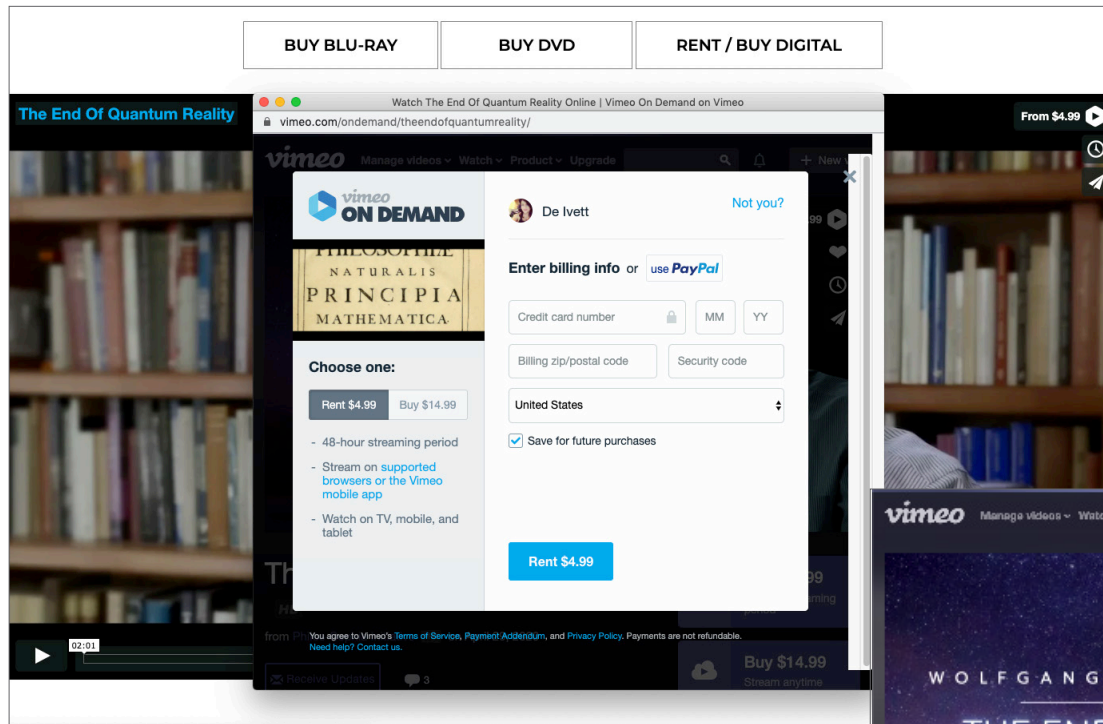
BUY BLU-RAY
BUY DVD
RENT / BUY DIGITAL

The End Of Quantum Reality

From $4.99

Watch The End Of Quantum Reality Online | Vimeo On Demand on Vimeo
vimeo.com/ondemand/theendofquantumreality/

vimeo Manage videos Watch Product Upgrade New

vimeo ON DEMAND

PHILOSOPHIÆ NATURALIS PRINCIPIA MATHEMATICA

Choose one:
Rent $4.99 Buy $14.99
- 48-hour streaming period
- Stream on supported browsers or the Vimeo mobile app
- Watch on TV, mobile, and tablet

De Ivett
Not you?

Enter billing info or use PayPal

Credit card number
MM
YY
Billing zip/postal code
Security code
United States
Save for future purchases

Rent $4.99

You agree to Vimeo's Terms of Service, Payment Addendum, and Privacy Policy. Payments are not refundable.
Need help? Contact us.

Th
from Ph
02:01
Receive Updates
3

Buy $14.99
Stream anytime

vimeo Manage videos Watc
WOLFGANG